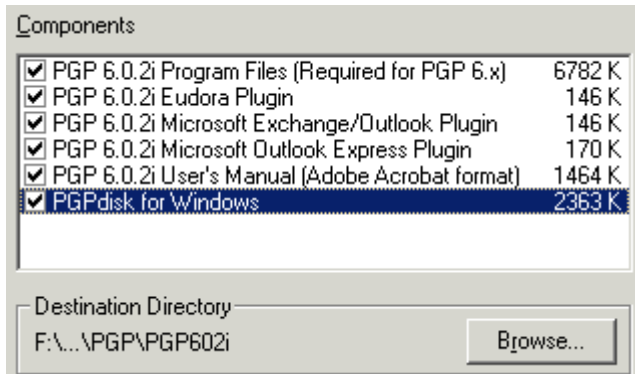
Components

| | |
|---|---|
| PGP 6.0.2i Program Files (Required for PGP 6.x) | 6782 K |
| PGP 6.0.2i Eudora Plugin | 146 K |
| PGP 6.0.2i Microsoft Exchange/Outlook Plugin | 146 K |
| PGP 6.0.2i Microsoft Outlook Express Plugin | 170 K |
| PGP 6.0.2i User's Manual (Adobe Acrobat format) | 1464 K |
| PGPdisk for Windows | 2363 K |

Destination Directory

F:\...\PGP\PGP602i

Browse...